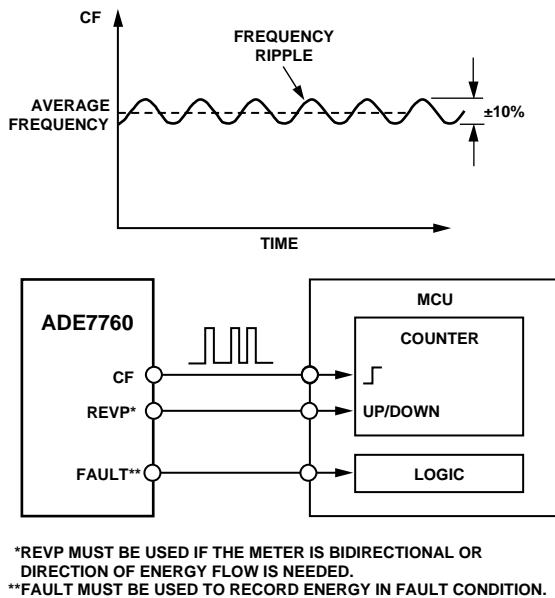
CF

FREQUENCY RIPPLE

AVERAGE FREQUENCY

±10%

TIME

ADE7760

CF

REVP*

FAULT**

MCU

COUNTER

UP/DOWN

LOGIC

*REVP MUST BE USED IF THE METER IS BIDIRECTIONAL OR DIRECTION OF ENERGY FLOW IS NEEDED.
**FAULT MUST BE USED TO RECORD ENERGY IN FAULT CONDITION.